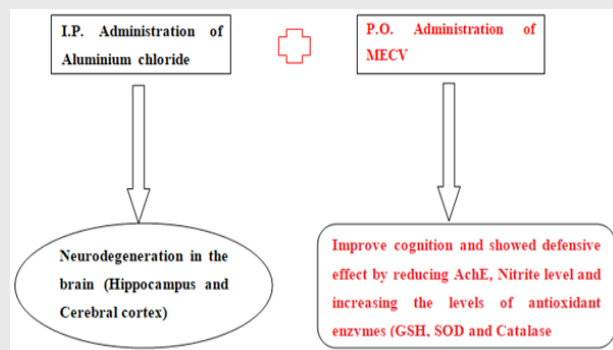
I.P. Administration of Aluminium chloride

P.O. Administration of MECV

Neurodegeneration in the brain (Hippocampus and Cerebral cortex)

Improve cognition and showed defensive effect by reducing AchE, Nitrite level and increasing the levels of antioxidant enzymes (GSH, SOD and Catalase